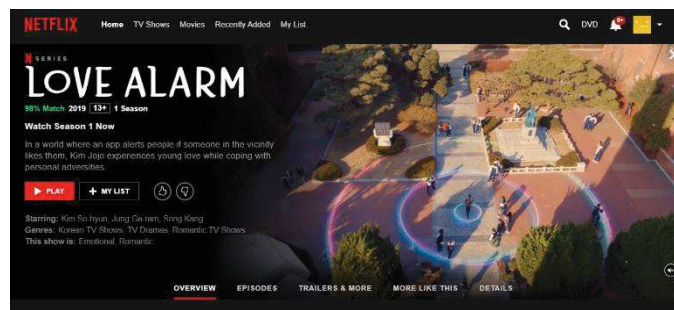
NETFLIX Home TV Shows Movies Recently Added My List

DVD 9+

N SERIES

LOVE ALARM

98% Match 2019 13+ 1 Season

Watch Season 1 Now

In a world where an app alerts people if someone in the vicinity likes them, Kim Jojo experiences young love while coping with personal adversities.

PLAY + MY LIST

Starring: Kim So-hyun, Jung Ga-ram, Song Kang
Genres: Korean TV Shows, TV Dramas, Romantic TV Shows
This show is: Emotional, Romantic

OVERVIEW EPISODES TRAILERS & MORE MORE LIKE THIS DETAILS